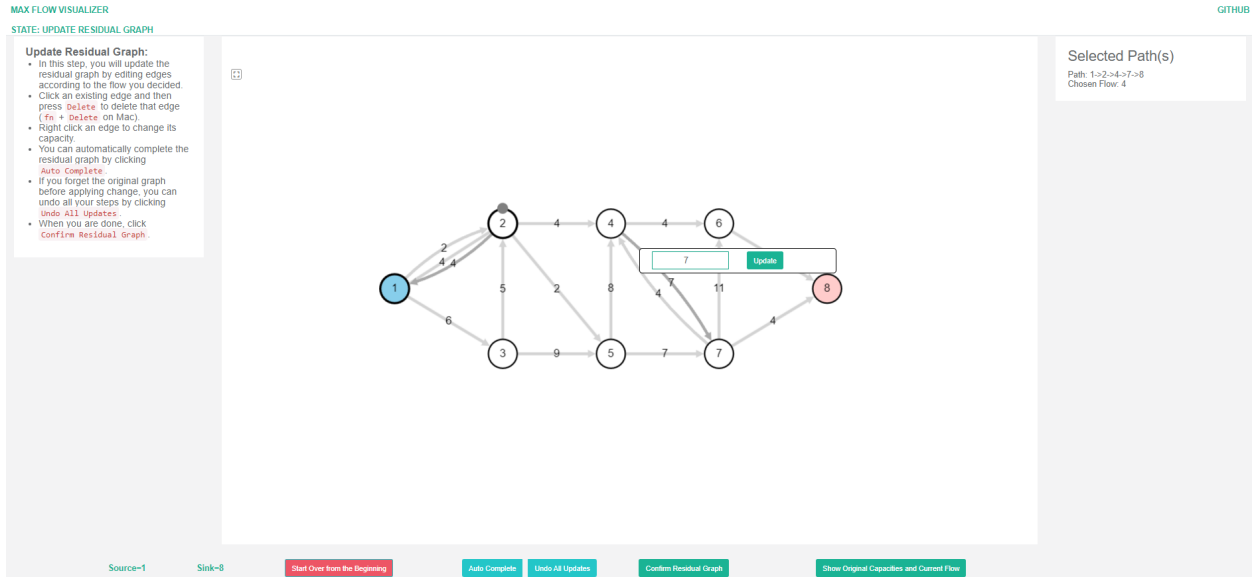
MAX FLOW VISUALIZER
GITHUB
STATE: UPDATE RESIDUAL GRAPH

Update Residual Graph:
- In this step, you will update the residual graph by editing edges according to the flow you decided.
- Click an existing edge and then press `Delete` to delete that edge ( `fn` + `Delete` on Mac).
- Right click an edge to change its capacity.
- You can automatically complete the residual graph by clicking `Auto Complete`
- If you forget the original graph before applying change, you can undo all your steps by clicking `Undo All Updates`
- When you are done, click `Confirm Residual Graph`

1 2 3 4 5 6 7 8
2
4
4
6
5
4
2
9
8
4
7
4
7
11
4
7
Update

Selected Path(s)
Path: 1->2->4->7->8
Chosen Flow: 4

Source=1
Sink=8
Start Over from the Beginning
Auto Complete
Undo All Updates
Confirm Residual Graph
Show Original Capacities and Current Flow